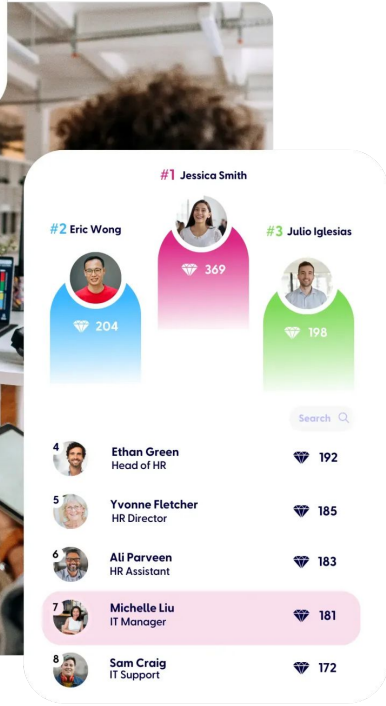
#1 Jessica Smith

#2 Eric Wong

#3 Julio Iglesias

369

204

198

Search

4 Ethan Green
Head of HR
192

5 Yvonne Fletcher
HR Director
185

6 Ali Parveen
HR Assistant
183

7 Michelle Liu
IT Manager
181

8 Sam Craig
IT Support
172